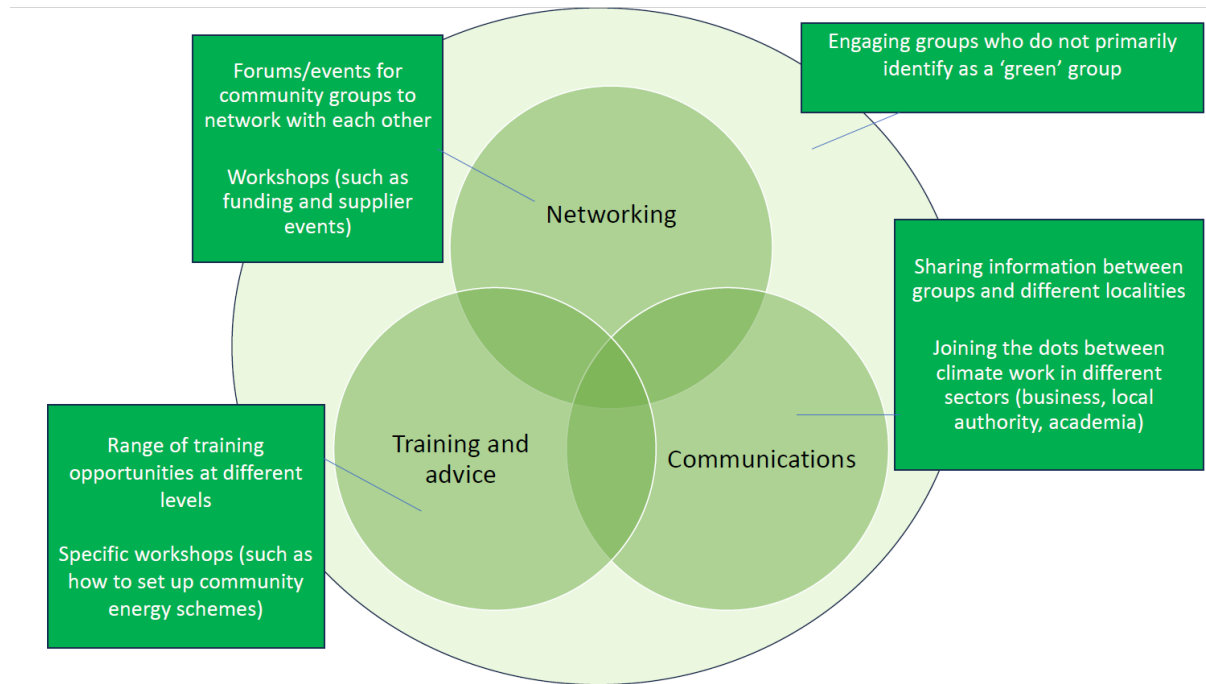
Forums/events for community groups to network with each other

Workshops (such as funding and supplier events)

Engaging groups who do not primarily identify as a ‘green’ group

Networking

Sharing information between groups and different localities

Joining the dots between climate work in different sectors (business, local authority, academia)

Range of training opportunities at different levels

Specific workshops (such as how to set up community energy schemes)

Training and advice

Communications